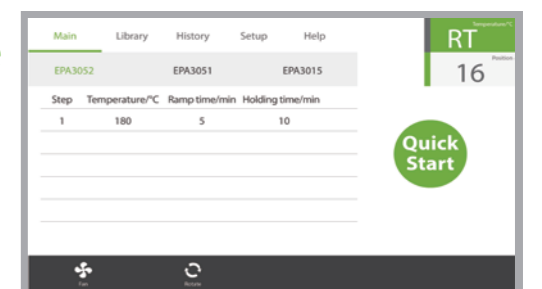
Main Library History Setup Help

EPA3052 EPA3051 EPA3015

| Step | Temperature/°C | Ramp time/min | Holding time/min |
|---|---|---|---|
| 1 | 180 | 5 | 10 |
| | | | |
| | | | |
| | | | |
| | | | |

Temperature/°C
RT

Position
16

Quick Start

Fan

Rotate